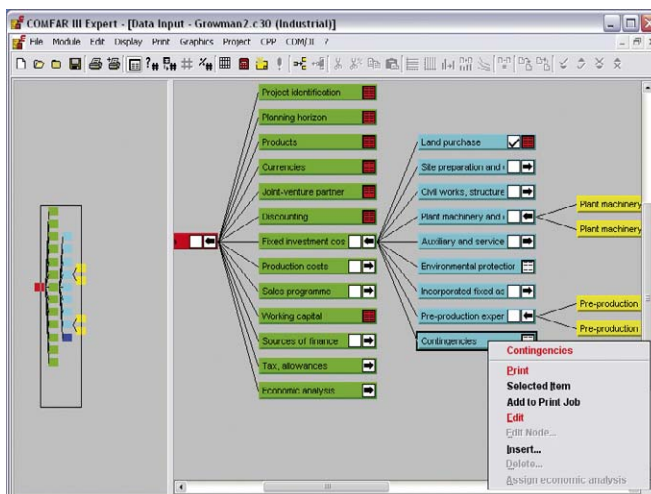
COMFAR III Expert - [Data Input - Growman2.c30 (Industrial)]

File Module Edit Display Print Graphics Project CPP CDM/JI ?

Project identification
Planning horizon
Products
Currencies
Joint-venture partner
Discounting
Fixed investment cos
Production costs
Sales programme
Working capital
Sources of finance
Tax, allowances
Economic analysis

Land purchase
Site preparation and
Civil works, structure
Plant machinery and
Auxiliary and service
Environmental protection
Incorporated fixed as
Pre-production exper
Contingencies

Plant machinery
Plant machinery
Pre-production
Pre-production

Contingencies
Print
Selected Item
Add to Print Job
Edit
Edit Node...
Insert...
Delete...
Assign economic analysis